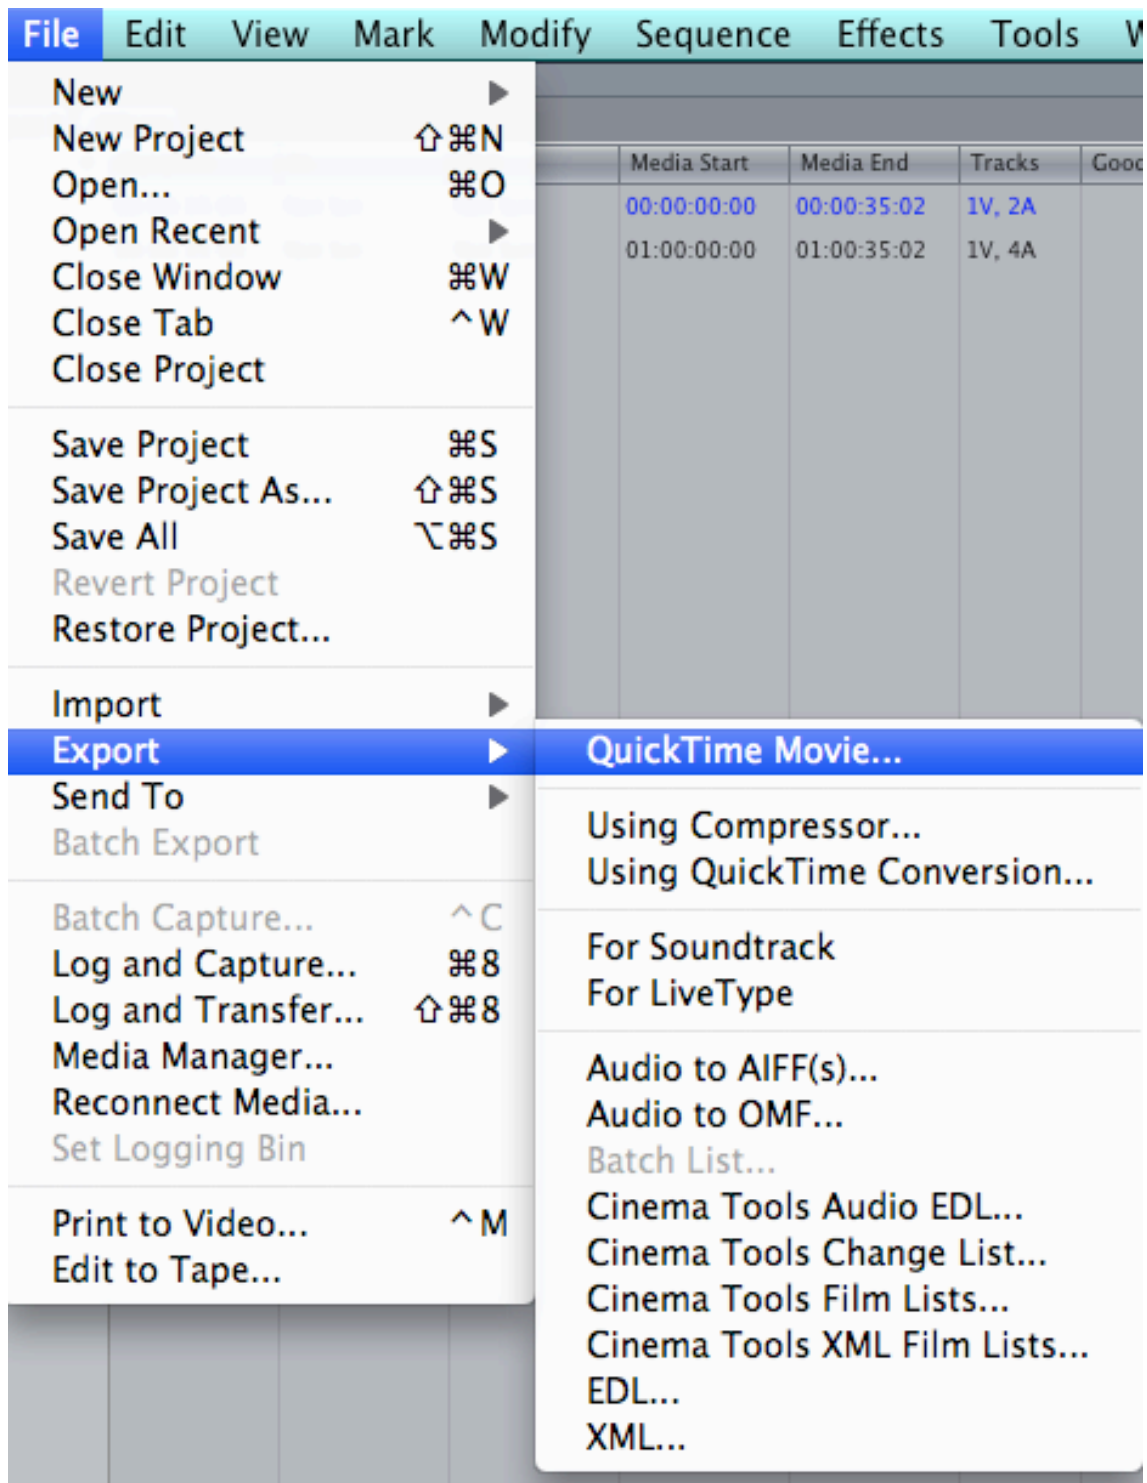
File Edit View Mark Modify Sequence Effects Tools W

New
New Project ⇧⌘N
Open... ⌘O
Open Recent
Close Window ⌘W
Close Tab ^W
Close Project

Save Project ⌘S
Save Project As... ⇧⌘S
Save All ⌥⌘S
Revert Project
Restore Project...

Import
Export
Send To
Batch Export

Batch Capture... ^C
Log and Capture... ⌘8
Log and Transfer... ⇧⌘8
Media Manager...
Reconnect Media...
Set Logging Bin

Print to Video... ^M
Edit to Tape...

| Media Start | Media End | Tracks | Gooc |
|---|---|---|---|
| 00:00:00:00 | 00:00:35:02 | 1V, 2A | |
| 01:00:00:00 | 01:00:35:02 | 1V, 4A | |

QuickTime Movie...

Using Compressor...
Using QuickTime Conversion...

For Soundtrack
For LiveType

Audio to AIFF(s)...
Audio to OMF...
Batch List...
Cinema Tools Audio EDL...
Cinema Tools Change List...
Cinema Tools Film Lists...
Cinema Tools XML Film Lists...
EDL...
XML...